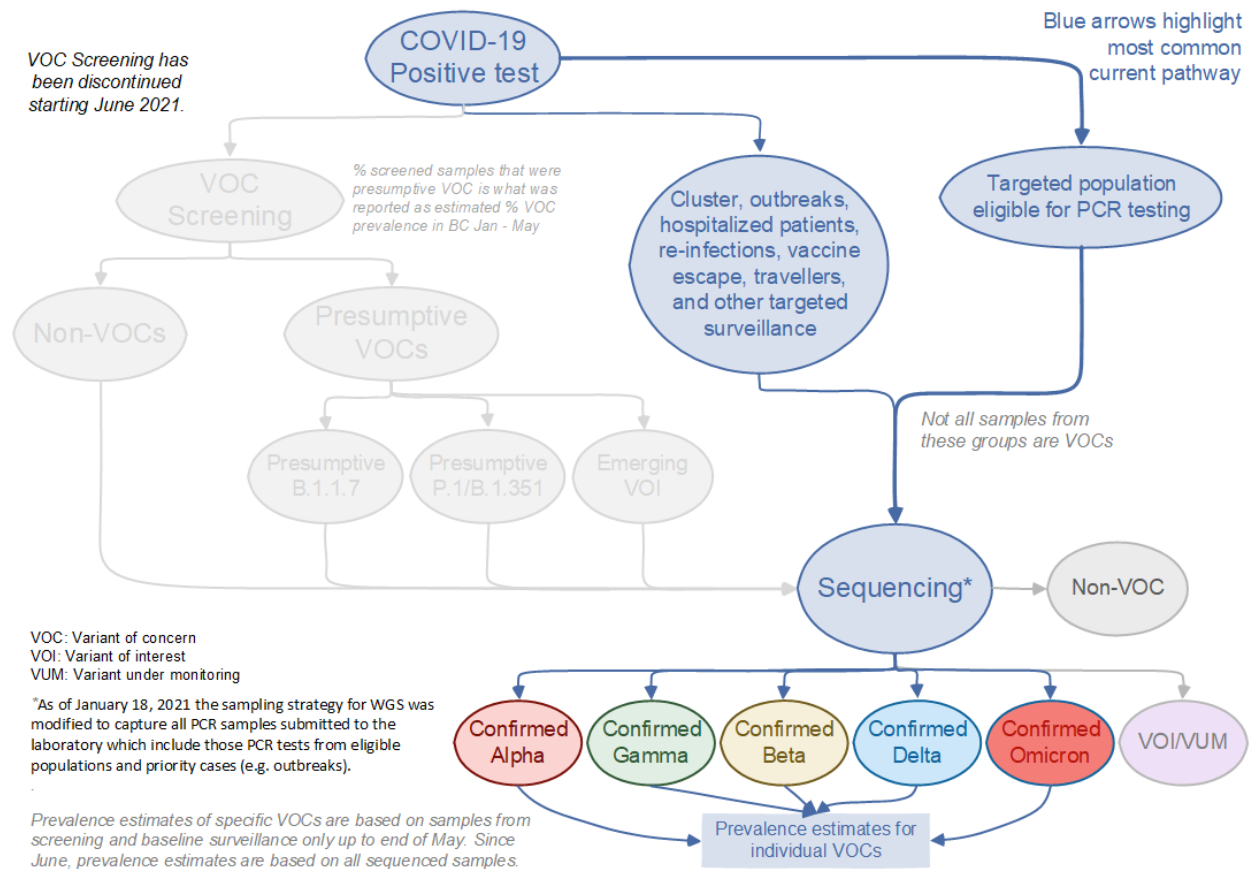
VOC Screening has been discontinued starting June 2021.

COVID-19 Positive test

Blue arrows highlight most common current pathway

VOC Screening

% screened samples that were presumptive VOC is what was reported as estimated % VOC prevalence in BC Jan - May

Cluster, outbreaks, hospitalized patients, re-infections, vaccine escape, travellers, and other targeted surveillance

Targeted population eligible for PCR testing

Non-VOCs

Presumptive VOCs

Not all samples from these groups are VOCs

Presumptive B.1.1.7

Presumptive P.1/B.1.351

Emerging VOI

Sequencing*

Non-VOC

VOC: Variant of concern
VOI: Variant of interest
VUM: Variant under monitoring

*As of January 18, 2021 the sampling strategy for WGS was modified to capture all PCR samples submitted to the laboratory which include those PCR tests from eligible populations and priority cases (e.g. outbreaks).

Confirmed Alpha

Confirmed Gamma

Confirmed Beta

Confirmed Delta

Confirmed Omicron

VOI/VUM

Prevalence estimates of specific VOCs are based on samples from screening and baseline surveillance only up to end of May. Since June, prevalence estimates are based on all sequenced samples.

Prevalence estimates for individual VOCs